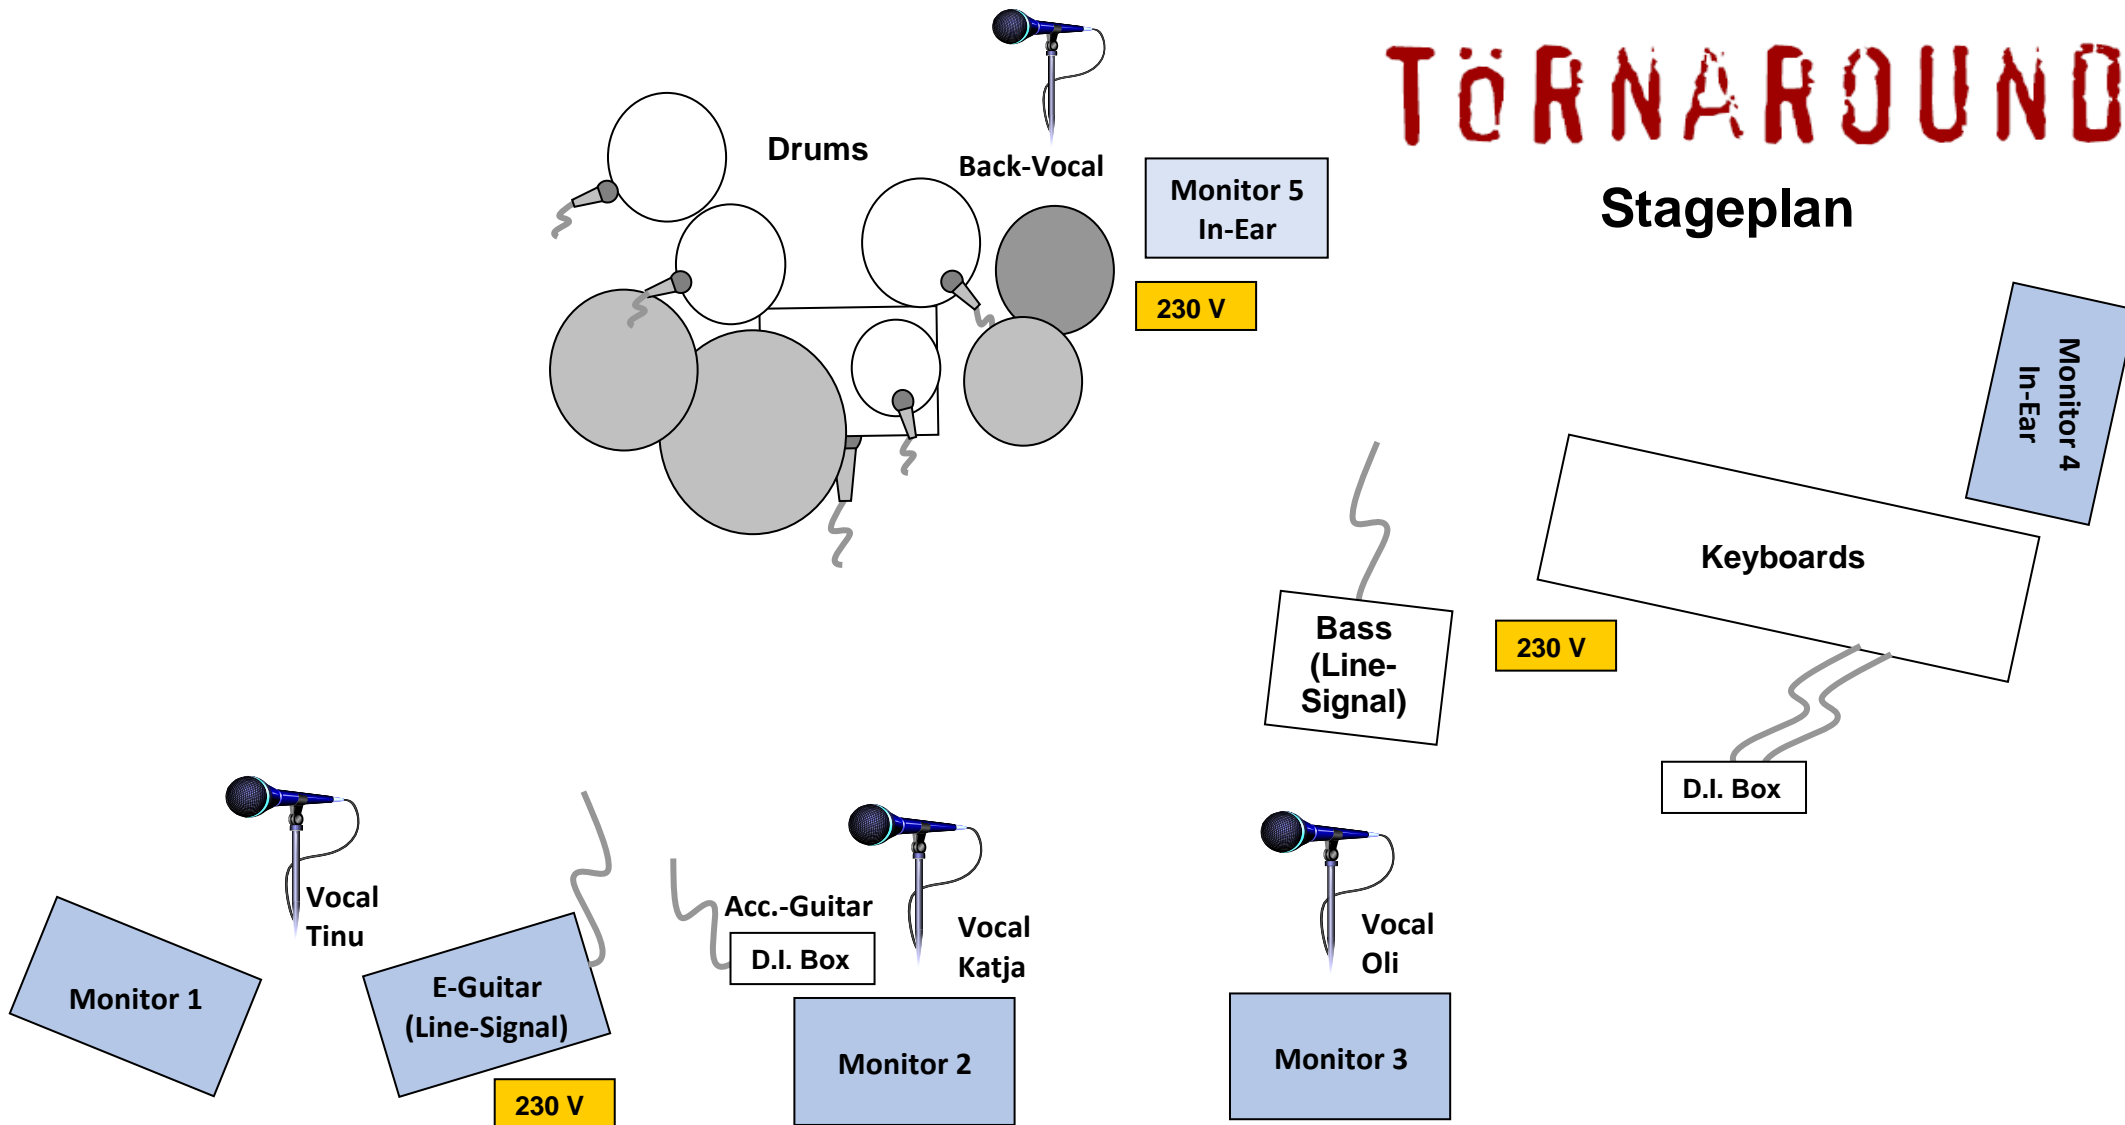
TÖRNAROUND

Stageplan

Drums

Back-Vocal

Monitor 5
In-Ear

230 V

Monitor 4
In-Ear

Keyboards

Bass
(Line-Signal)

230 V

D.I. Box

Vocal
Tinu

Monitor 1

E-Guitar
(Line-Signal)

230 V

Acc.-Guitar

D.I. Box

Vocal
Katja

Monitor 2

Vocal
Oli

Monitor 3